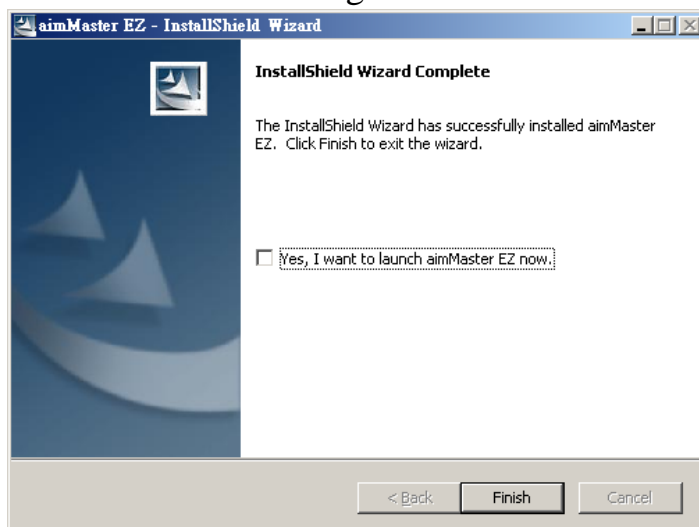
aimMaster EZ - InstallShield Wizard

InstallShield Wizard Complete

The InstallShield Wizard has successfully installed aimMaster EZ. Click Finish to exit the wizard.

Yes, I want to launch aimMaster EZ now.

< Back

Finish

Cancel